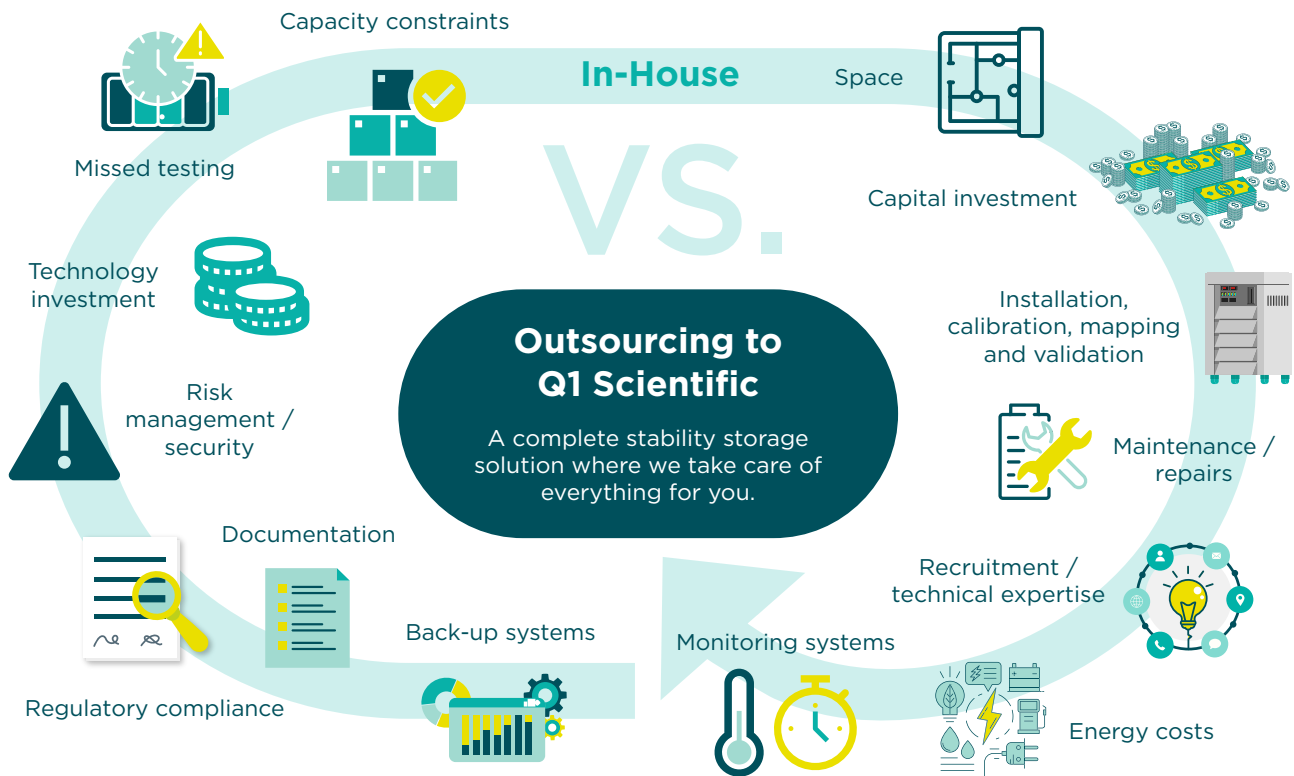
Capacity constraints

In-House

Space

Missed testing

VS.

Capital investment

Technology investment

Installation, calibration, mapping and validation

Risk management / security

Outsourcing to Q1 Scientific

A complete stability storage solution where we take care of everything for you.

Maintenance / repairs

Documentation

Recruitment / technical expertise

Back-up systems

Monitoring systems

Regulatory compliance

Energy costs